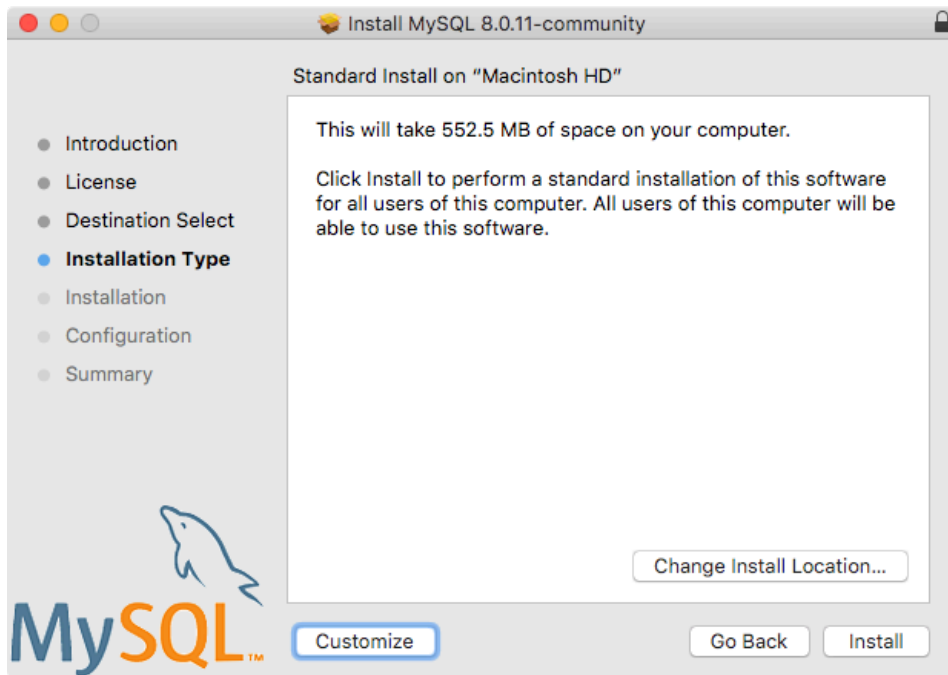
Install MySQL 8.0.11-community

Standard Install on "Macintosh HD"

Introduction
License
Destination Select
Installation Type
Installation
Configuration
Summary

This will take 552.5 MB of space on your computer.

Click Install to perform a standard installation of this software for all users of this computer. All users of this computer will be able to use this software.

Change Install Location...

MySQL™

Customize

Go Back

Install